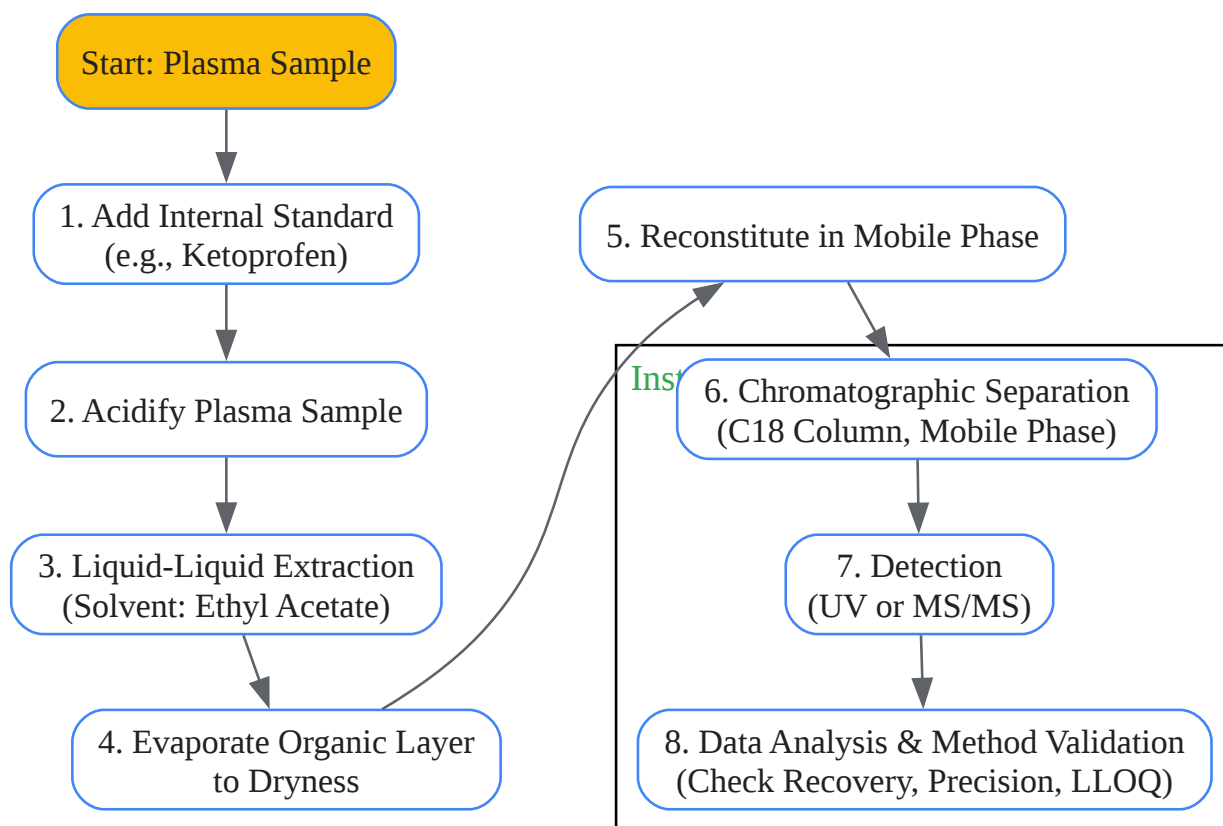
Start: Plasma Sample

1. Add Internal Standard (e.g., Ketoprofen)

2. Acidify Plasma Sample

3. Liquid-Liquid Extraction (Solvent: Ethyl Acetate)

4. Evaporate Organic Layer to Dryness

5. Reconstitute in Mobile Phase

Inst

6. Chromatographic Separation (C18 Column, Mobile Phase)

7. Detection (UV or MS/MS)

8. Data Analysis & Method Validation (Check Recovery, Precision, LLOQ)